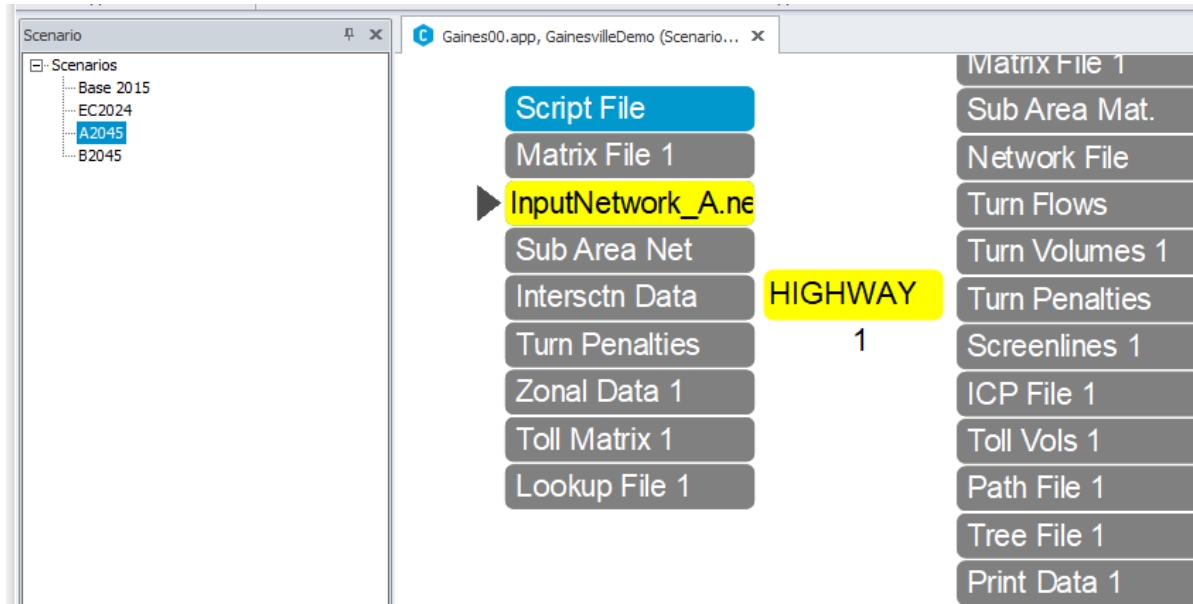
Scenario

Scenarios
Base 2015
EC2024
A2045
B2045

Gaines00.app, GainesvilleDemo (Scenario...

Script File
Matrix File 1
InputNetwork_A.ne
Sub Area Net
Intersctn Data
Turn Penalties
Zonal Data 1
Toll Matrix 1
Lookup File 1

HIGHWAY
1

Matrix File 1
Sub Area Mat.
Network File
Turn Flows
Turn Volumes 1
Turn Penalties
Screenlines 1
ICP File 1
Toll Vols 1
Path File 1
Tree File 1
Print Data 1